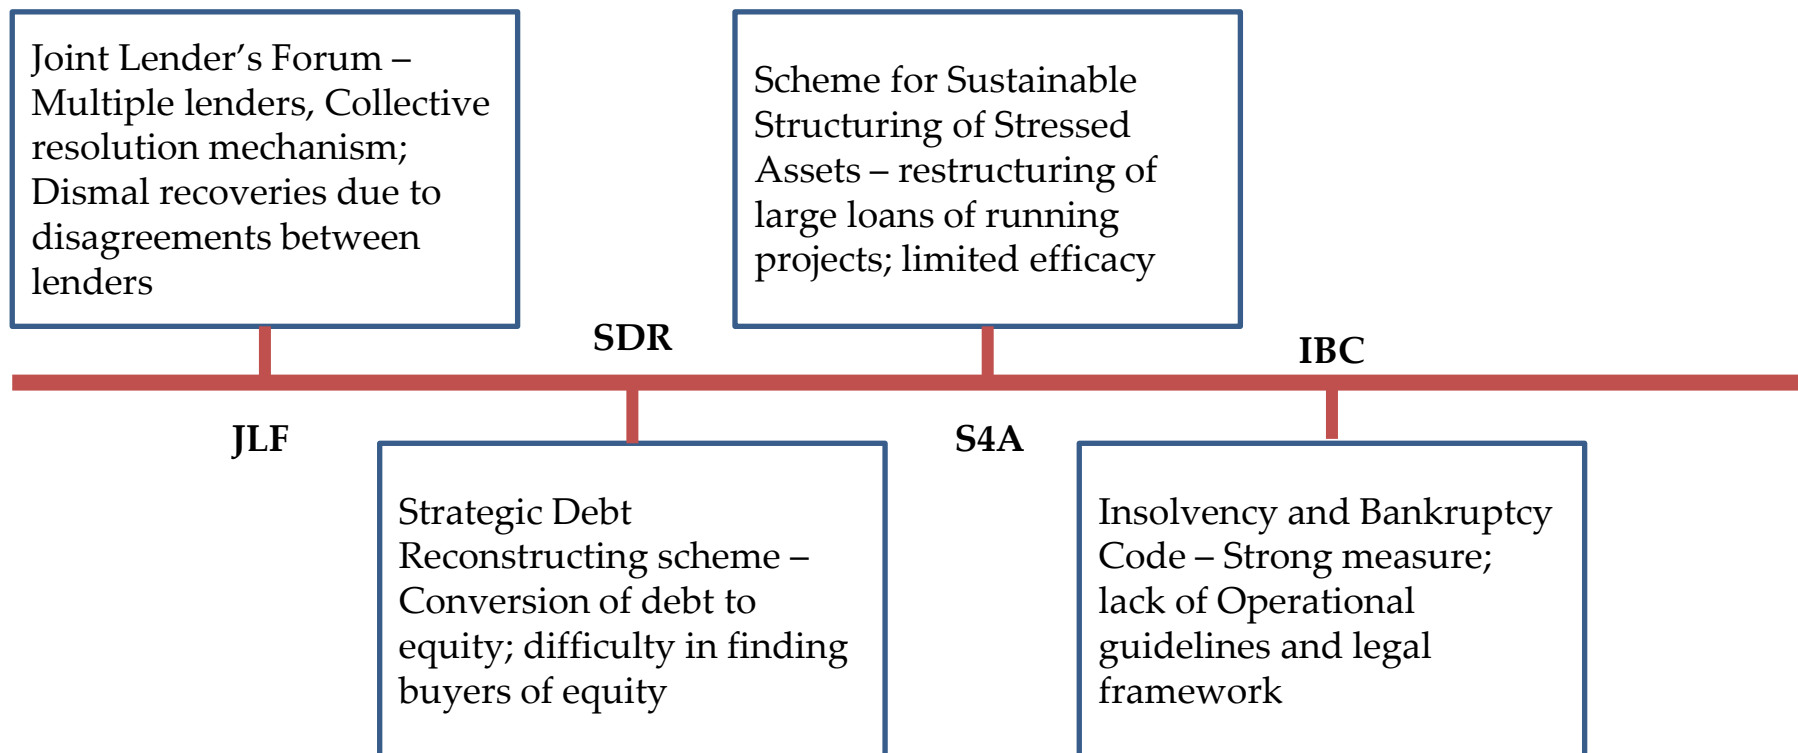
Joint Lender's Forum – Multiple lenders, Collective resolution mechanism; Dismal recoveries due to disagreements between lenders

JLF

SDR

Strategic Debt Reconstructing scheme – Conversion of debt to equity; difficulty in finding buyers of equity

Scheme for Sustainable Structuring of Stressed Assets – restructuring of large loans of running projects; limited efficacy

S4A

IBC

Insolvency and Bankruptcy Code – Strong measure; lack of Operational guidelines and legal framework